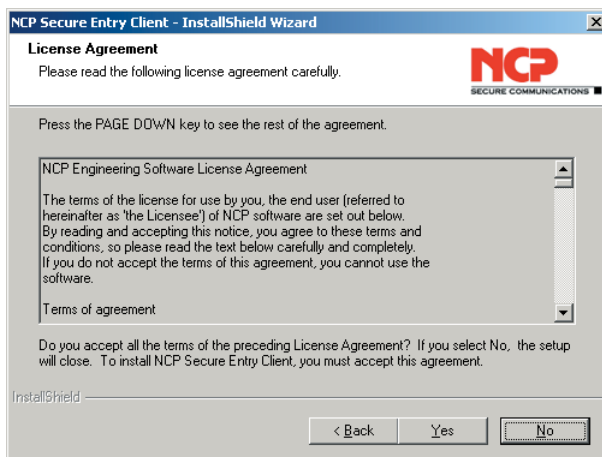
NCP Secure Entry Client - InstallShield Wizard

License Agreement

Please read the following license agreement carefully.

NCP

SECURE COMMUNICATIONS

Press the PAGE DOWN key to see the rest of the agreement.

NCP Engineering Software License Agreement

The terms of the license for use by you, the end user (referred to hereinafter as 'the Licensee') of NCP software are set out below. By reading and accepting this notice, you agree to these terms and conditions, so please read the text below carefully and completely. If you do not accept the terms of this agreement, you cannot use the software.

Terms of agreement

Do you accept all the terms of the preceding License Agreement? If you select No, the setup will close. To install NCP Secure Entry Client, you must accept this agreement.

InstallShield

< Back

Yes

No